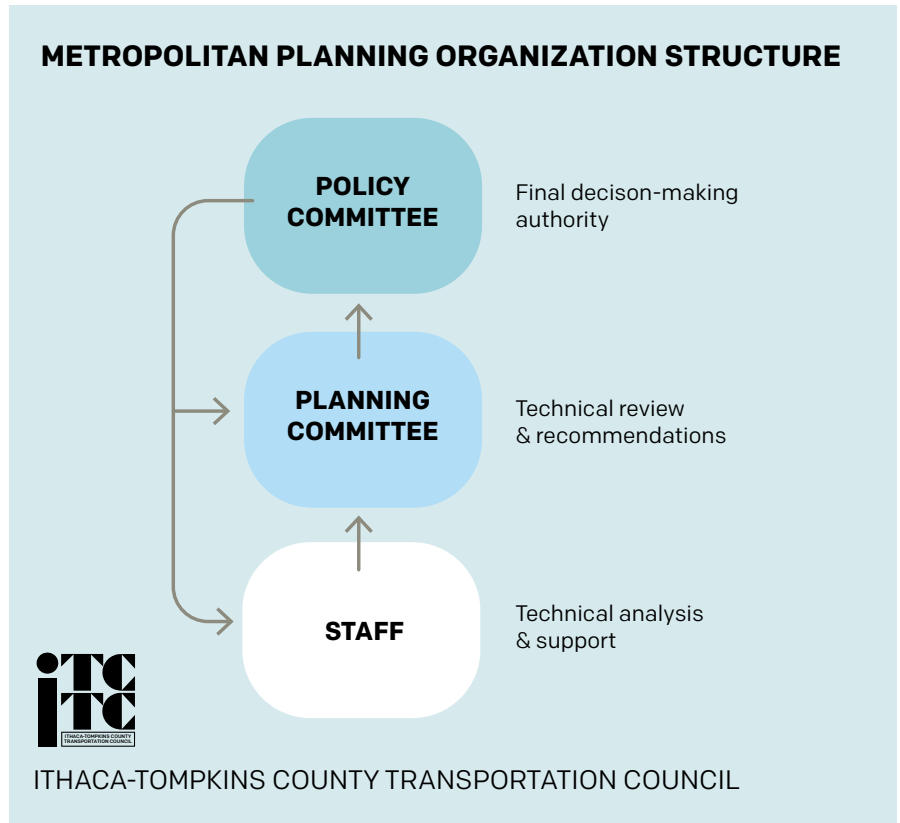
METROPOLITAN PLANNING ORGANIZATION STRUCTURE

POLICY COMMITTEE

Final decison-making authority

PLANNING COMMITTEE

Technical review & recommendations

STAFF

Technical analysis & support

ITC ITC
ITHACA-TOMPKINS COUNTY TRANSPORTATION COUNCIL

ITHACA-TOMPKINS COUNTY TRANSPORTATION COUNCIL